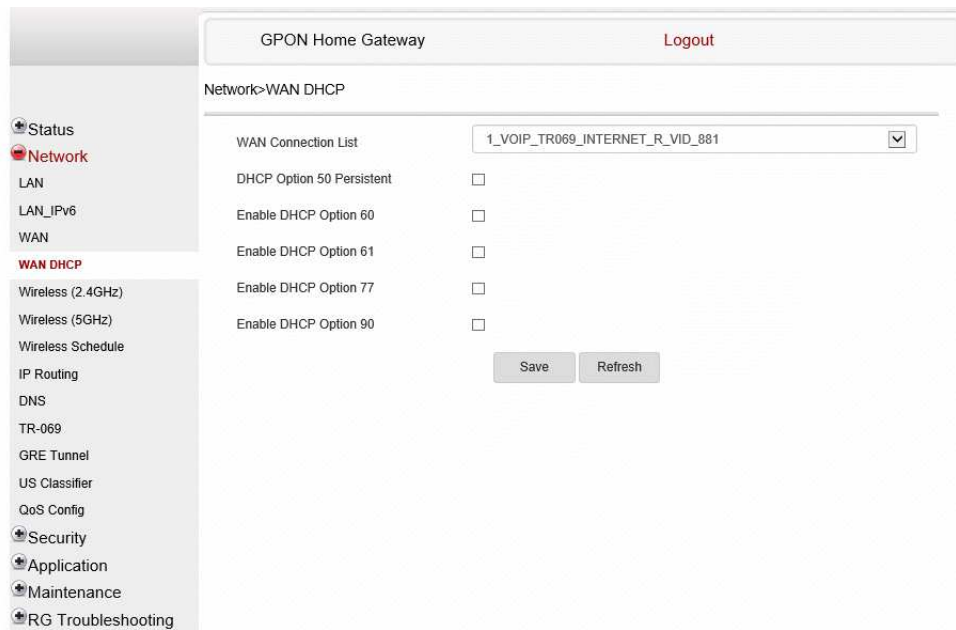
GPON Home Gateway

Logout

Network>WAN DHCP

Status
Network
LAN
LAN_IPv6
WAN
WAN DHCP
Wireless (2.4GHz)
Wireless (5GHz)
Wireless Schedule
IP Routing
DNS
TR-069
GRE Tunnel
US Classifier
QoS Config
Security
Application
Maintenance
RG Troubleshooting

WAN Connection List
1_VOIP_TR069_INTERNET_R_VID_881

DHCP Option 50 Persistent

Enable DHCP Option 60

Enable DHCP Option 61

Enable DHCP Option 77

Enable DHCP Option 90

Save
Refresh